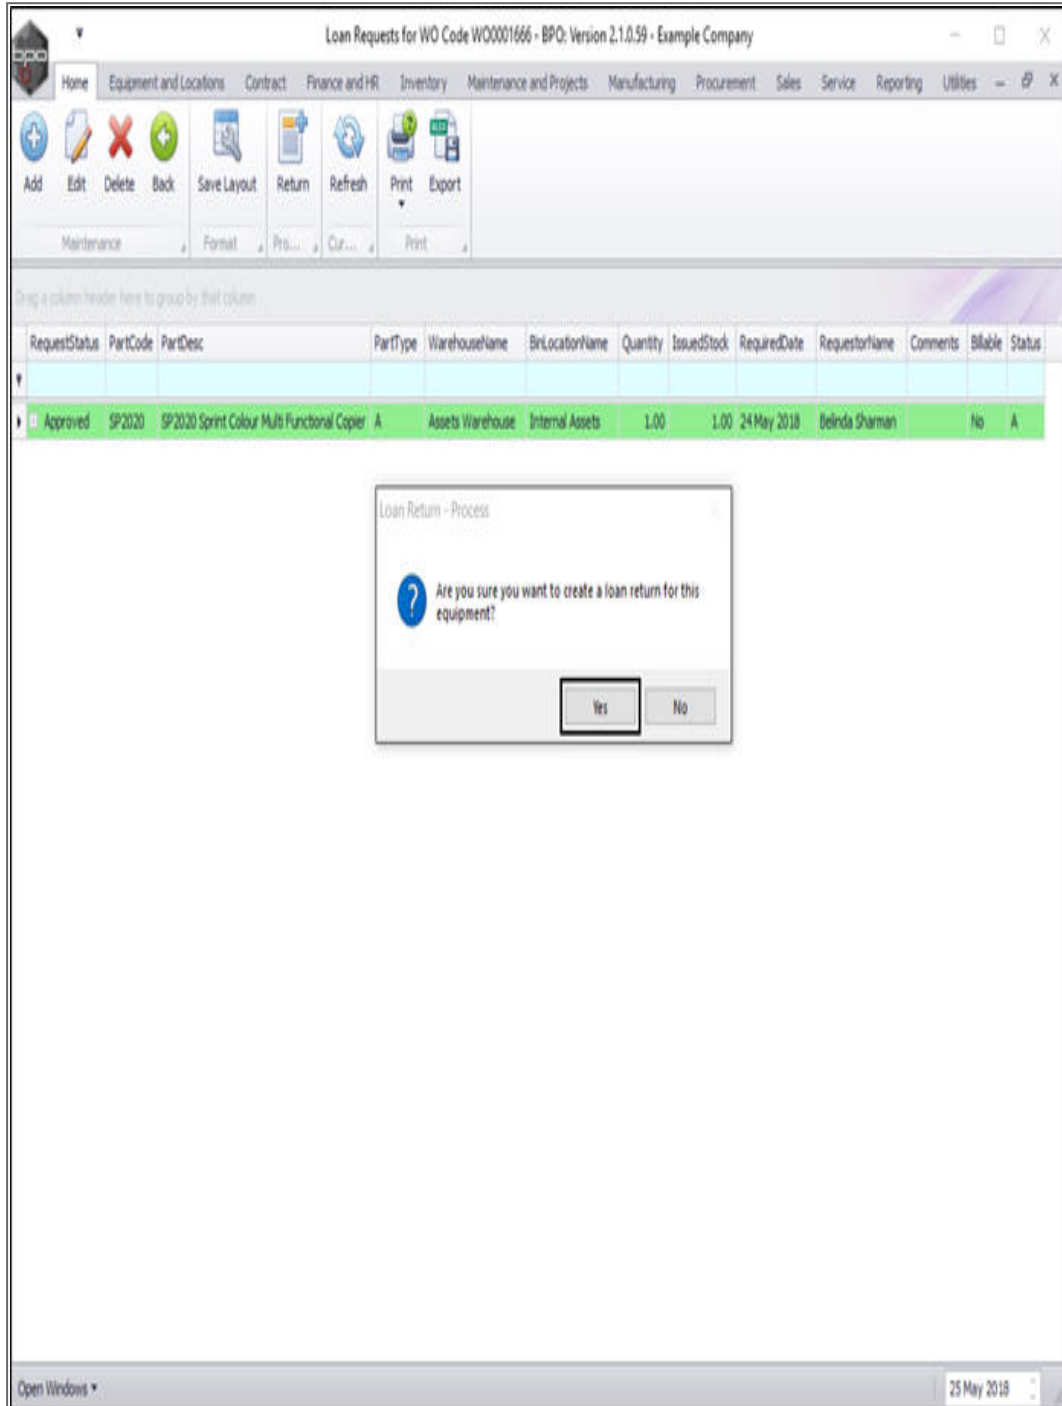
Loan Requests for WO Code WO0001666 - BPO: Version 2.1.0.59 - Example Company

Home Equipment and Locations Contract Finance and HR Inventory Maintenance and Projects Manufacturing Procurement Sales Service Reporting Utilities

Add Edit Delete Back Save Layout Return Refresh Print Export

Maintenance Format Pro... Cur... Print

Drag a column header here to group by that column

| RequestStatus | PartCode | PartDesc | PartType | WarehouseName | BinLocationName | Quantity | IssuedStock | RequiredDate | RequestorName | Comments | Billable | Status |
|---|---|---|---|---|---|---|---|---|---|---|---|---|
| | | | | | | | | | | | | |
| Approved | SP2020 | SP2020 Sprint Colour Multi Functional Copier | A | Assets Warehouse | Internal Assets | 1.00 | 1.00 | 24 May 2018 | Belinda Sharman | | No | A |

Loan Return - Process

Are you sure you want to create a loan return for this equipment?

Yes No

Open Windows ▾

25 May 2018